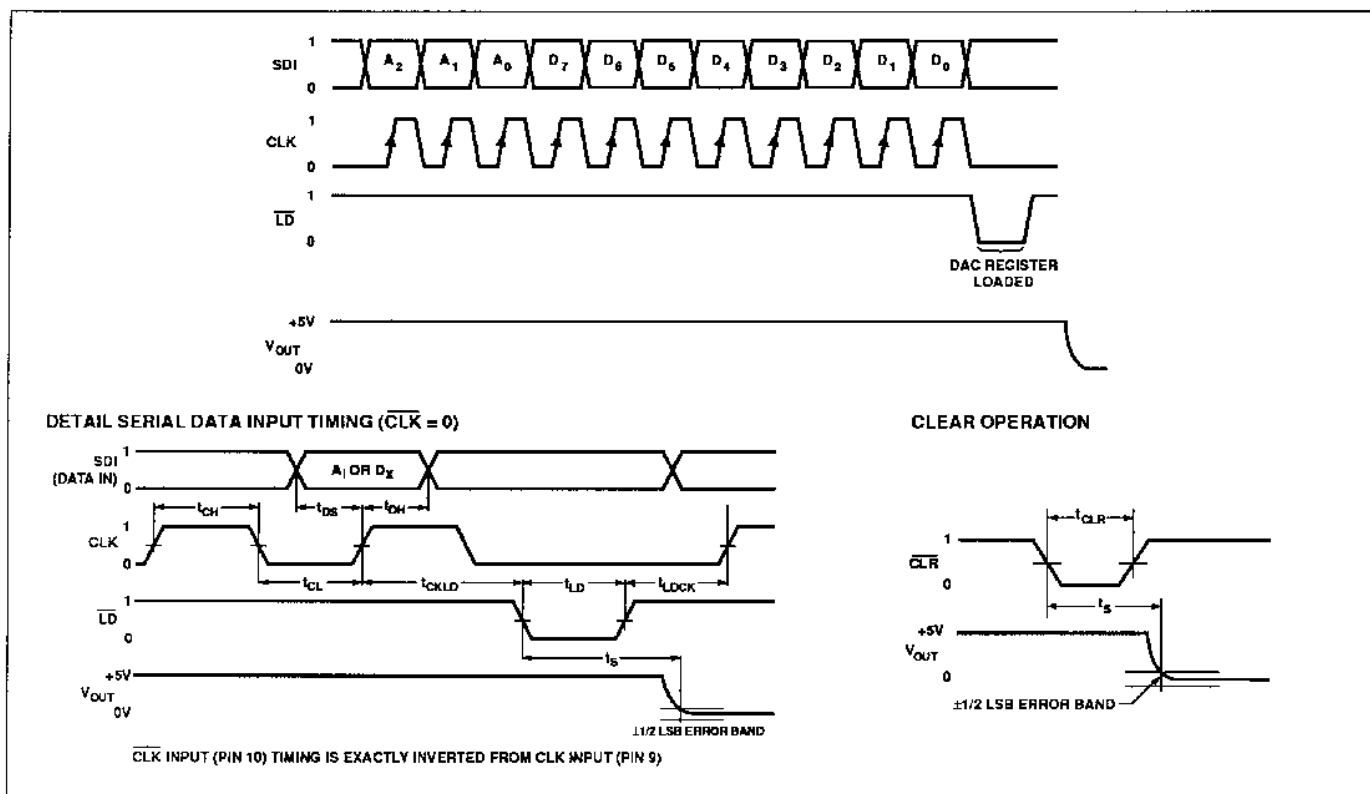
SDI 1 0 $A_2$ $A_1$ $A_0$ $D_7$ $D_6$ $D_5$ $D_4$ $D_3$ $D_2$ $D_1$ $D_0$

CLK 1 0

$\overline{LD}$ 1 0

DAC REGISTER LOADED

+5V $V_{OUT}$ 0V

DETAIL SERIAL DATA INPUT TIMING ($\overline{CLK}$ = 0)

SDI (DATA IN) 1 0 $A_I$ OR $D_X$

$t_{CH}$ $t_{DS}$ $t_{DH}$

CLK 1 0

$t_{CL}$ $t_{CKLD}$ $t_{LD}$ $t_{LDCK}$

$\overline{LD}$ 1 0

$t_S$

+5V $V_{OUT}$ 0V

±1/2 LSB ERROR BAND

$\overline{CLK}$ INPUT (PIN 10) TIMING IS EXACTLY INVERTED FROM CLK INPUT (PIN 9)

CLEAR OPERATION

$t_{CLR}$

$\overline{CLR}$ 1 0

$t_S$

+5V $V_{OUT}$ 0

±1/2 LSB ERROR BAND